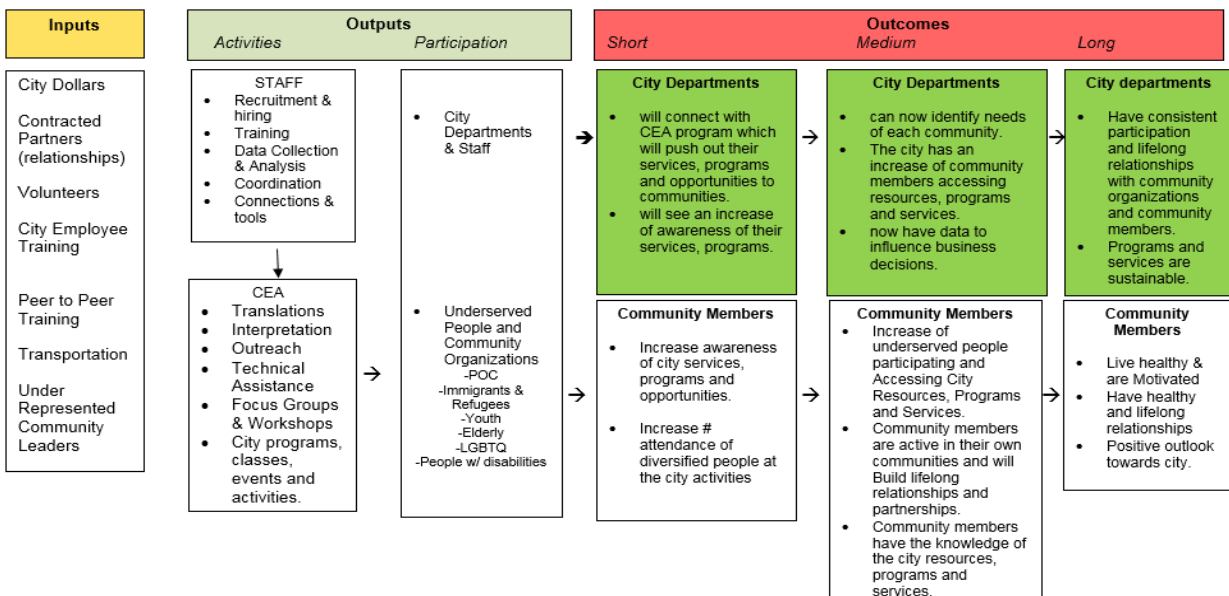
Inputs

City Dollars

Contracted Partners (relationships)

Volunteers

City Employee Training

Peer to Peer Training

Transportation

Under Represented Community Leaders

Outputs
Activities
Participation

STAFF
- Recruitment & hiring
- Training
- Data Collection & Analysis
- Coordination
- Connections & tools

CEA
- Translations
- Interpretation
- Outreach
- Technical Assistance
- Focus Groups & Workshops
- City programs, classes, events and activities.

- City Departments & Staff

- Underserved People and Community Organizations
-POC
-Immigrants & Refugees
-Youth
-Elderly
-LGBTQ
-People w/ disabilities

Outcomes
Short
Medium
Long

City Departments
- will connect with CEA program which will push out their services, programs and opportunities to communities.
- will see an increase of awareness of their services, programs.

City Departments
- can now identify needs of each community.
- The city has an increase of community members accessing resources, programs and services.
- now have data to influence business decisions.

City departments
- Have consistent participation and lifelong relationships with community organizations and community members.
- Programs and services are sustainable.

Community Members
- Increase awareness of city services, programs and opportunities.
- Increase # attendance of diversified people at the city activities

Community Members
- Increase of underserved people participating and Accessing City Resources, Programs and Services.
- Community members are active in their own communities and will Build lifelong relationships and partnerships.
- Community members have the knowledge of the city resources, programs and services.

Community Members
- Live healthy & are Motivated
- Have healthy and lifelong relationships
- Positive outlook towards city.